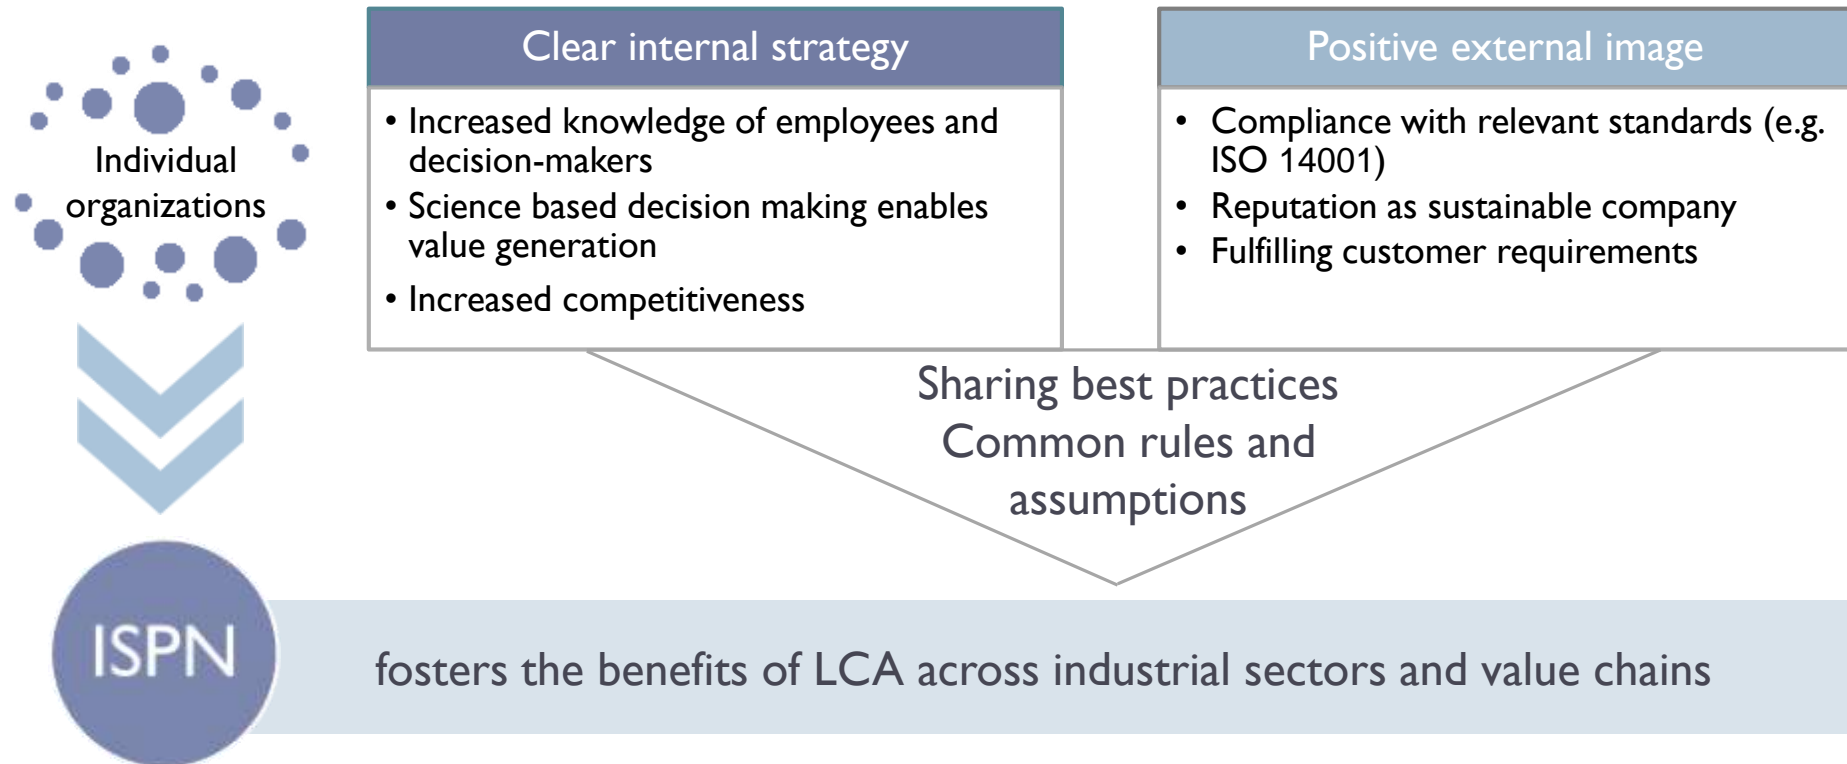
Individual organizations

Clear internal strategy

• Increased knowledge of employees and decision-makers
• Science based decision making enables value generation
• Increased competitiveness

Positive external image

• Compliance with relevant standards (e.g. ISO 14001)
• Reputation as sustainable company
• Fulfilling customer requirements

Sharing best practices
Common rules and assumptions

ISPN

fosters the benefits of LCA across industrial sectors and value chains